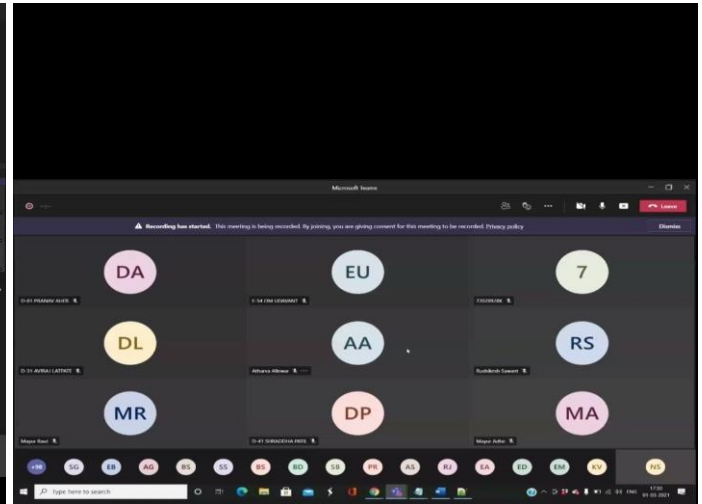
Microsoft Teams

Leave

Recording has started. This meeting is being recorded. By joining, you are giving consent for this meeting to be recorded. Privacy policy

Dismiss

DA

D-01 PRANAV AUTI

EU

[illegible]

7

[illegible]

DL

D-31 AVIRAJ LATPATE

AA

Atharva Alleware

RS

Rushikesh Sawant

MR

Mayur Raut

DP

D-41 SHRADDHA PATIL

MA

Mayur Adtar

+96

SG

EB

AG

BS

SS

BS

BD

SB

PR

AS

RJ

EA

ED

EM

KV

NS

Type here to search

17:30
01-03-2021